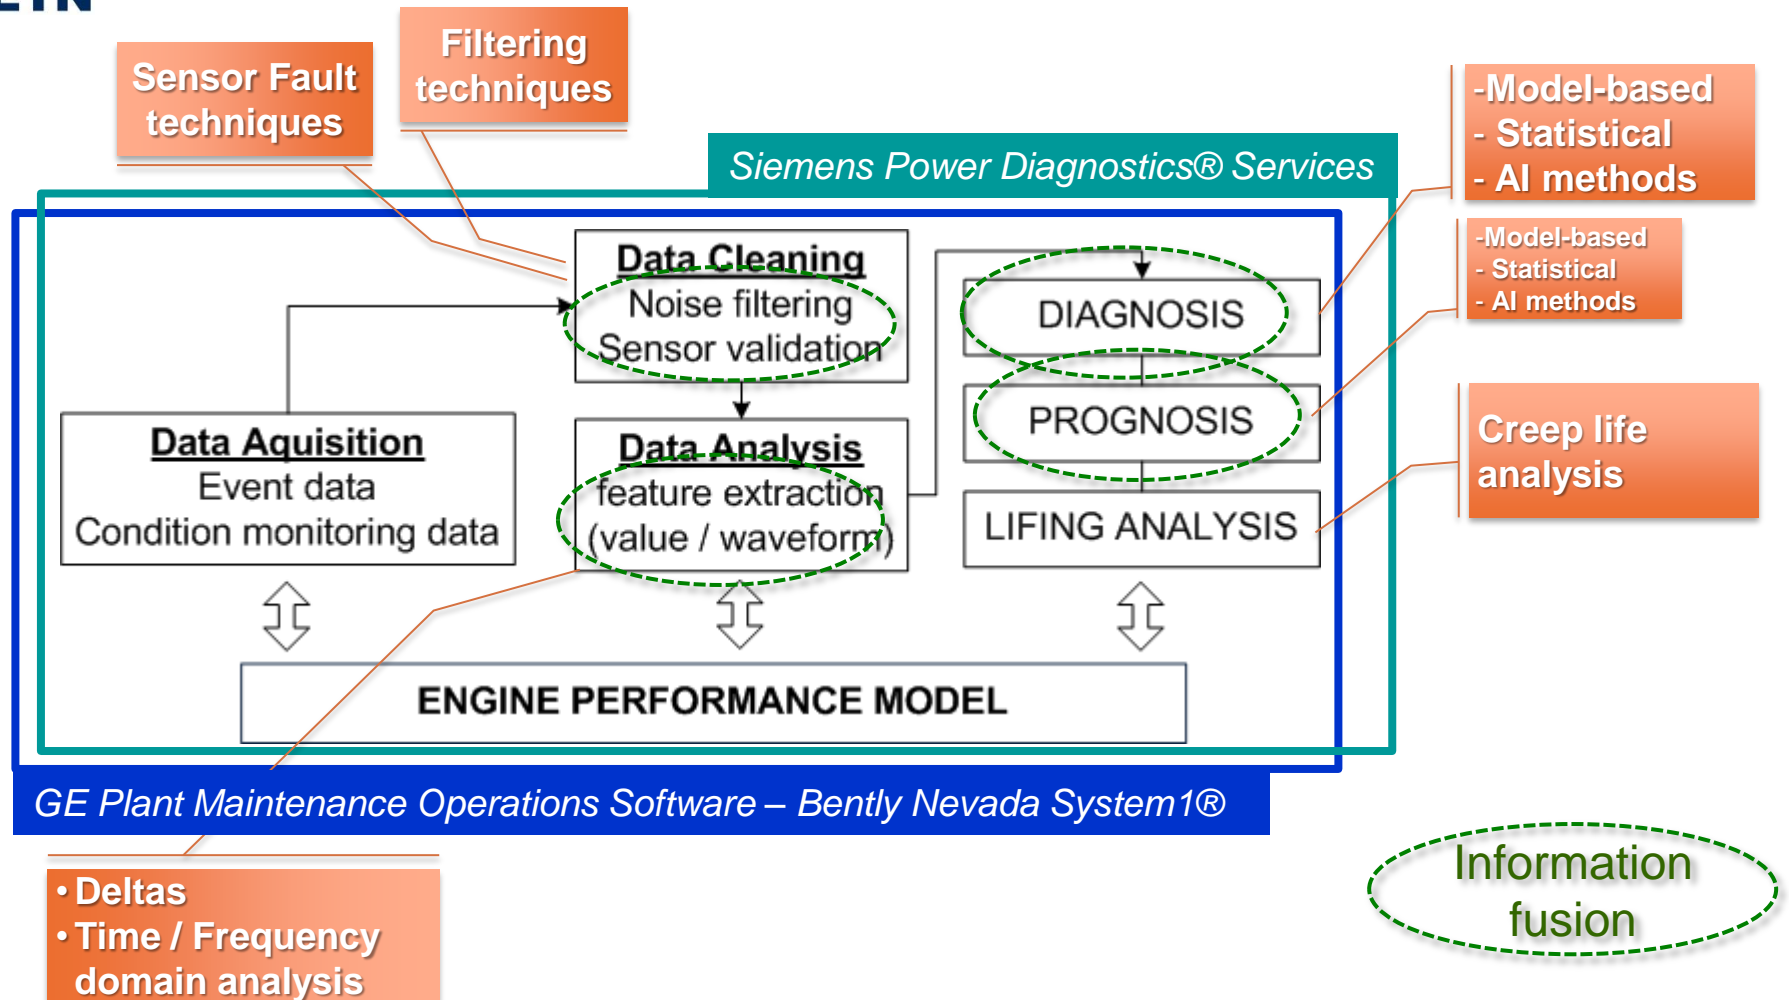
Sensor Fault techniques

Filtering techniques

-Model-based
- Statistical
- AI methods

Siemens Power Diagnostics® Services

-Model-based
- Statistical
- AI methods

Data Cleaning
Noise filtering
Sensor validation

DIAGNOSIS

PROGNOSIS

LIFING ANALYSIS

Creep life analysis

Data Aquisition
Event data
Condition monitoring data

Data Analysis
feature extraction
(value / waveform)

ENGINE PERFORMANCE MODEL

GE Plant Maintenance Operations Software – Bently Nevada System1®

• Deltas
• Time / Frequency domain analysis

Information fusion